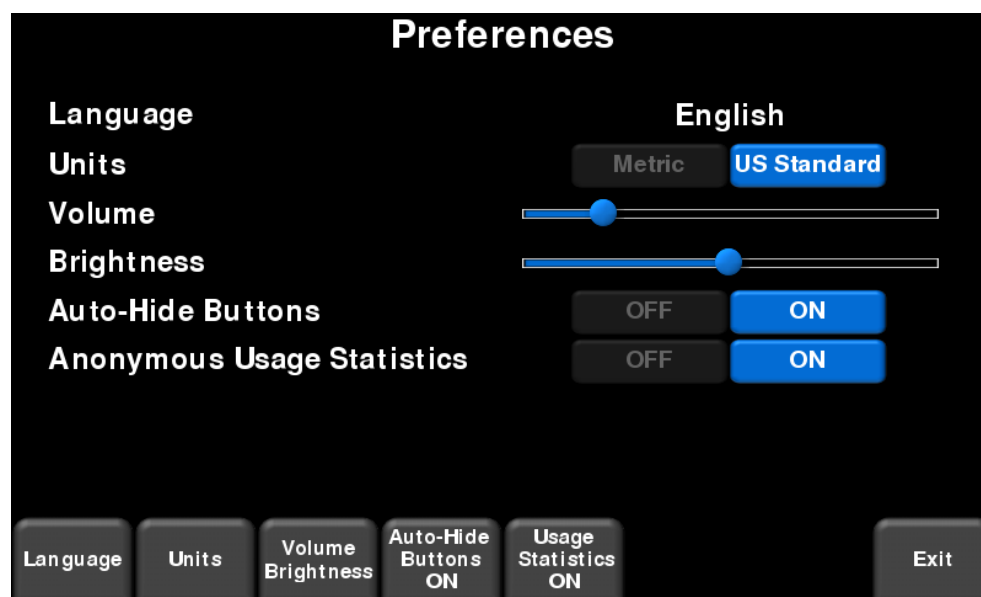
Preferences

Language English

Units Metric US Standard

Volume

Brightness

Auto-Hide Buttons OFF ON

Anonymous Usage Statistics OFF ON

Language

Units

Volume Brightness

Auto-Hide Buttons ON

Usage Statistics ON

Exit